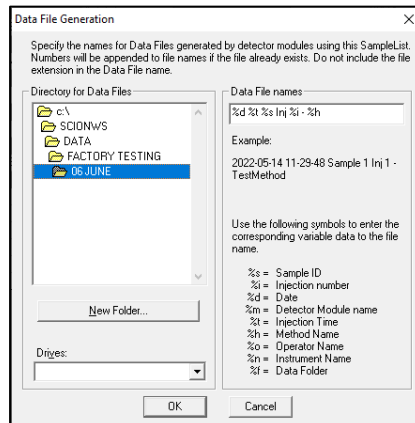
Data File Generation

Specify the names for Data Files generated by detector modules using this SampleList. Numbers will be appended to file names if the file already exists. Do not include the file extension in the Data File name.

Directory for Data Files

c:\
SCIONWS
DATA
FACTORY TESTING
06 JUNE

New Folder...

Drives:

Data File names

%d %t %s Inj %i - %h

Example:

2022-05-14 11-29-48 Sample 1 Inj 1 - TestMethod

Use the following symbols to enter the corresponding variable data to the file name.

%s = Sample ID
%i = Injection number
%d = Date
%m = Detector Module name
%t = Injection Time
%h = Method Name
%o = Operator Name
%n = Instrument Name
%f = Data Folder

OK

Cancel